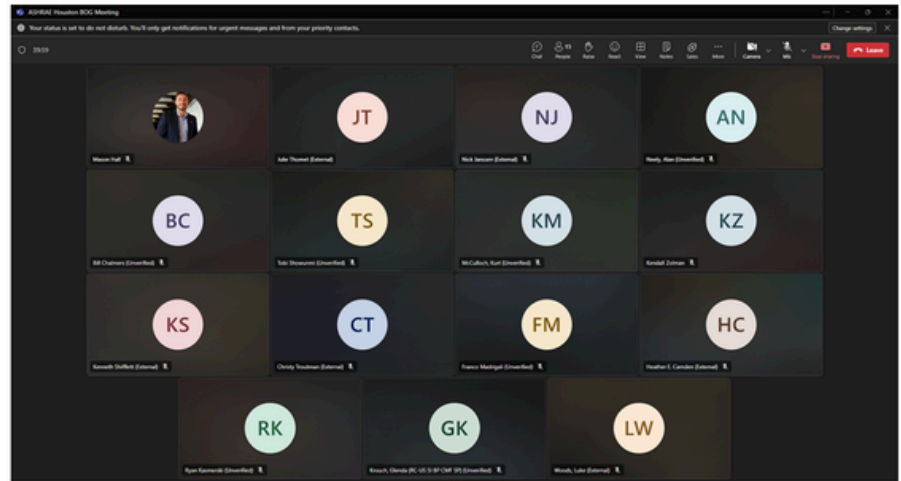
ASHRAE Houston BOG Meeting

Your status is set to do not disturb. You'll only get notifications for urgent messages and from your priority contacts.

Change settings

39:59

Chat People 15 Raise React View Notes Apps More Camera Mic Stop sharing Leave

Mason Hall

JT
Jake Thomet (External)

NJ
Nick Janssen (External)

AN
Neely, Alan (Unverified)

BC
Bill Chalmers (Unverified)

TS
Tobi Shoyunmi (Unverified)

KM
McCulloch, Kurt (Unverified)

KZ
Kendall Zolman

KS
Kenneth Shiflett (External)

CT
Christy Troutman (External)

FM
Franco Madrigal (Unverified)

HC
Heather E. Camden (External)

RK
Ryan Kasmerski (Unverified)

GK
Krouch, Glenda (RC-US SI BP CMF SP) (Unverified)

LW
Woods, Luke (External)